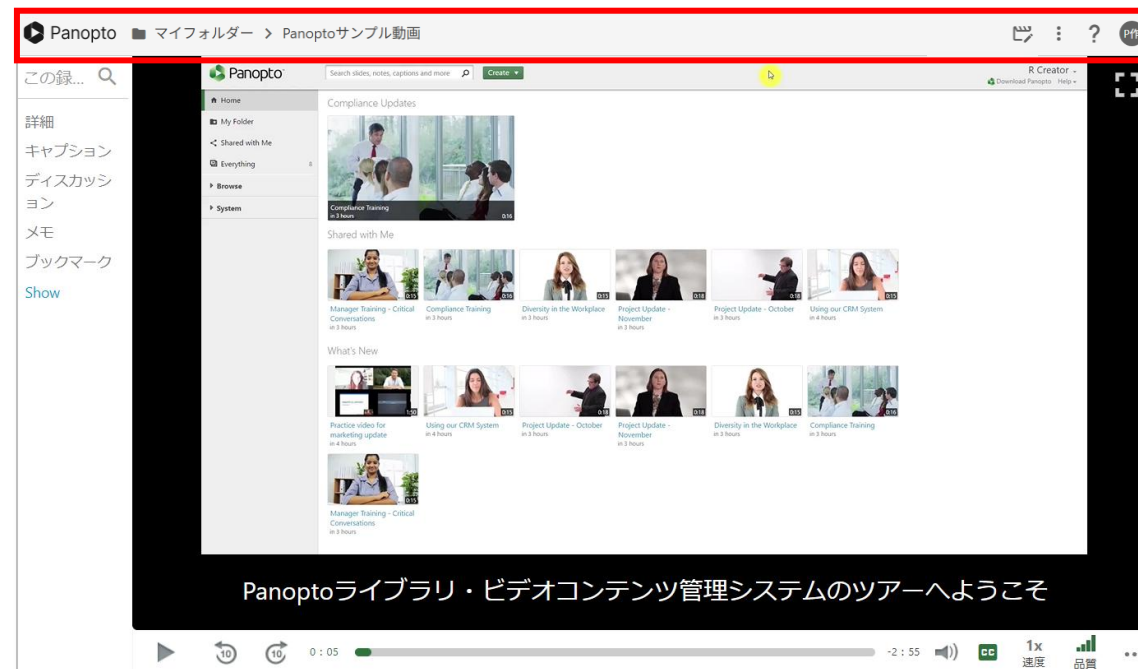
Panopto マイフォルダー > Panoptoサンプル動画

この録... 

詳細
キャプション
ディスカッション
メモ
ブックマーク
Show

Panopto
Search slides, notes, captions and more
Create
R Creator
Download Panopto Help

Home
My Folder
Shared with Me
Everything
Browse
System

Compliance Updates
Compliance Training
in 3 hours
0:16

Shared with Me
0:15 Manager Training - Critical Conversations in 3 hours
0:16 Compliance Training in 3 hours
0:15 Diversity in the Workplace in 3 hours
0:18 Project Update - November in 3 hours
0:18 Project Update - October in 3 hours
0:15 Using our CRM System in 4 hours

What's New
1:50 Practice video for marketing update in 4 hours
0:15 Using our CRM System in 4 hours
0:18 Project Update - October in 3 hours
0:18 Project Update - November in 3 hours
0:15 Diversity in the Workplace in 3 hours
0:16 Compliance Training in 3 hours
0:15 Manager Training - Critical Conversations in 3 hours

Panoptoライブラリ・ビデオコンテンツ管理システムのツアーへようこそ

10 10 0:05 -2:55 CC 1x 速度 品質